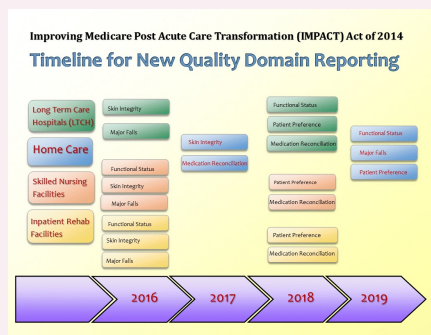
Improving Medicare Post Acute Care Transformation (IMPACT) Act of 2014

Timeline for New Quality Domain Reporting

Long Term Care Hospitals (LTCH)

Home Care

Skilled Nursing Facilities

Inpatient Rehab Facilities

Skin Integrity

Major Falls

Functional Status

Skin Integrity

Major Falls

Functional Status

Skin Integrity

Major Falls

Skin Integrity

Medication Reconciliation

Functional Status

Patient Preference

Medication Reconciliation

Patient Preference

Medication Reconciliation

Patient Preference

Medication Reconciliation

Functional Status

Major Falls

Patient Preference

2016

2017

2018

2019